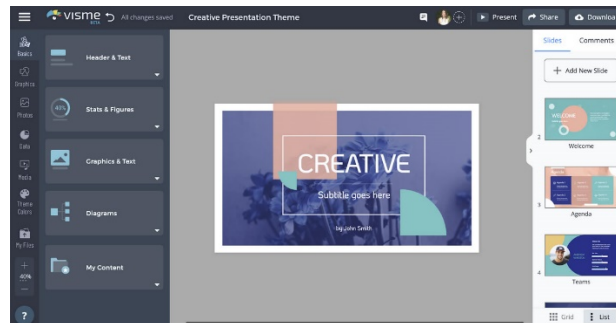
visme All changes saved Creative Presentation Theme

Present Share Download

Basics
Graphics
Photos
Data
Media
Theme Colors
My Files
40%

Header & Text
Stats & Figures
Graphics & Text
Diagrams
My Content

CREATIVE
Subtitle goes here
by John Smith

Slides Comments
+ Add New Slide
2 Welcome
3 Agenda
4 Teams

Grid List